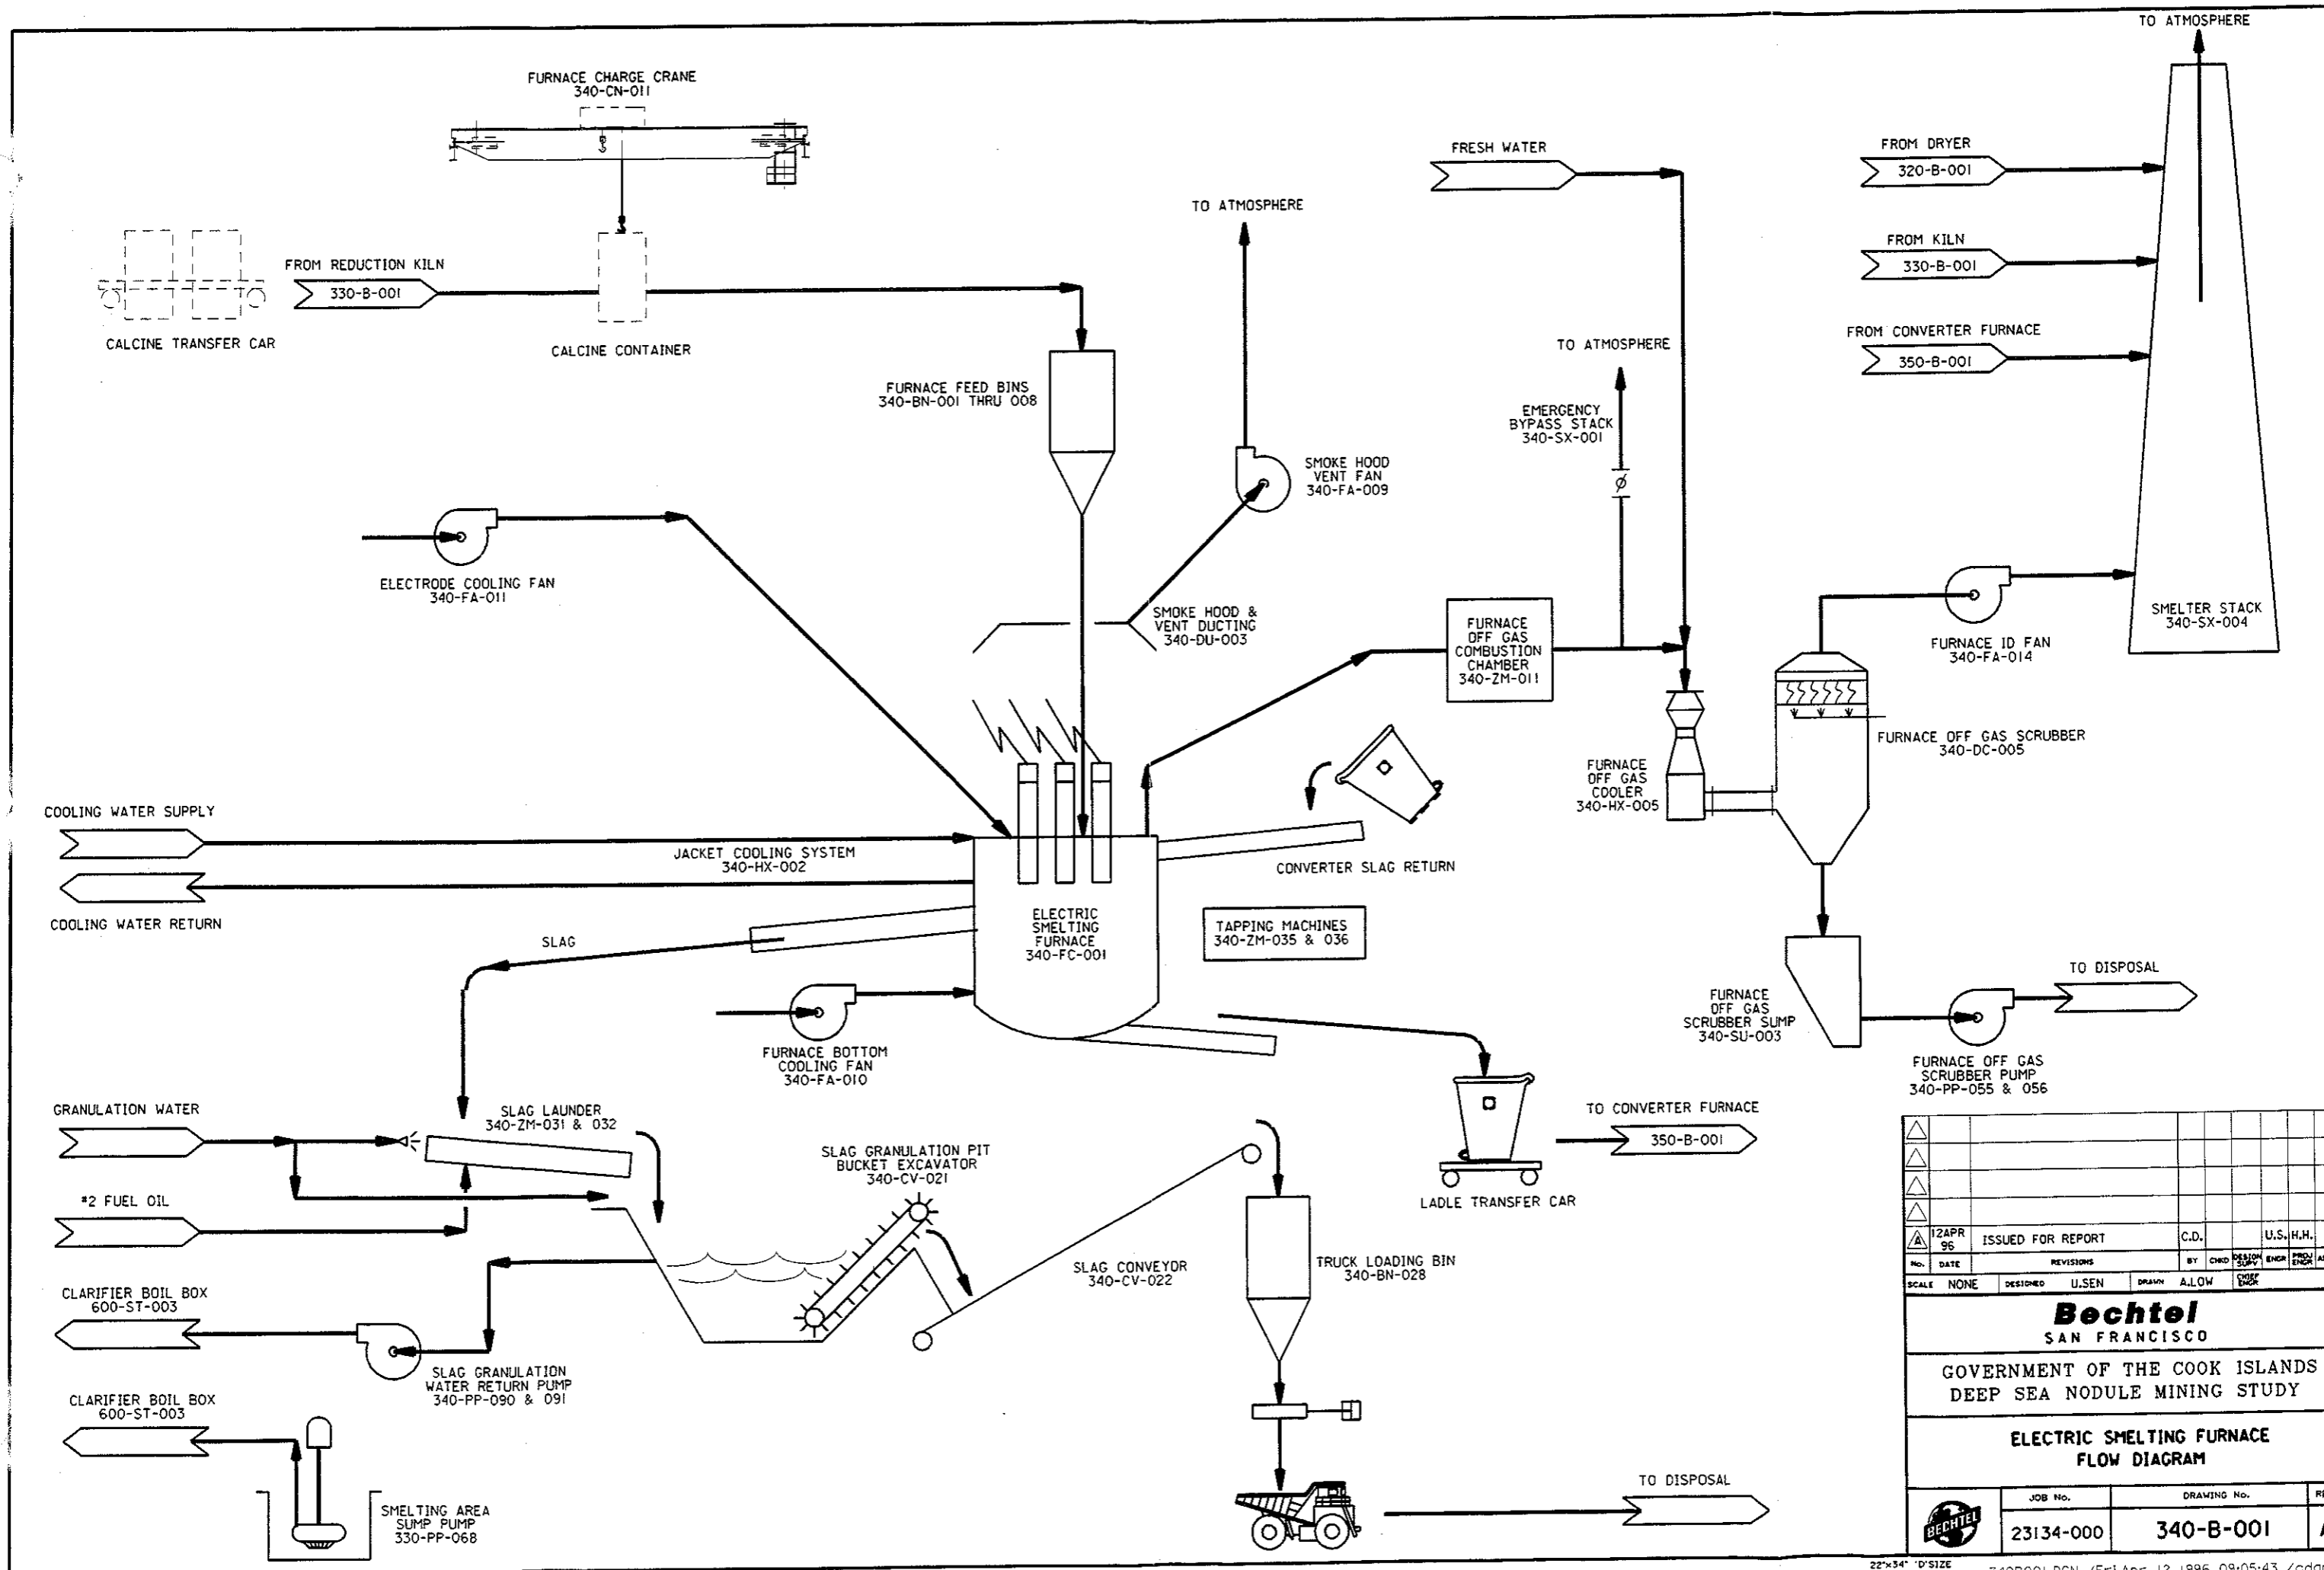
TO ATMOSPHERE

FURNACE CHARGE CRANE
340-CN-011

FRESH WATER

FROM DRYER
320-B-001

FROM KILN
330-B-001

FROM CONVERTER FURNACE
350-B-001

TO ATMOSPHERE

FROM REDUCTION KILN
330-B-001

CALCINE TRANSFER CAR

CALCINE CONTAINER

TO ATMOSPHERE

FURNACE FEED BINS
340-BN-001 THRU 008

EMERGENCY BYPASS STACK
340-SX-001

SMOKE HOOD VENT FAN
340-FA-009

ELECTRODE COOLING FAN
340-FA-011

SMOKE HOOD & VENT DUCTING
340-DU-003

FURNACE OFF GAS COMBUSTION CHAMBER
340-ZM-011

SMELTER STACK
340-SX-004

FURNACE ID FAN
340-FA-014

FURNACE OFF GAS SCRUBBER
340-DC-005

FURNACE OFF GAS COOLER
340-HX-005

COOLING WATER SUPPLY

JACKET COOLING SYSTEM
340-HX-002

CONVERTER SLAG RETURN

COOLING WATER RETURN

ELECTRIC SMELTING FURNACE
340-FC-001

TAPPING MACHINES
340-ZM-035 & 036

SLAG

TO DISPOSAL

FURNACE OFF GAS SCRUBBER SUMP
340-SU-003

FURNACE BOTTOM COOLING FAN
340-FA-010

FURNACE OFF GAS SCRUBBER PUMP
340-PP-055 & 056

GRANULATION WATER

SLAG LAUNDER
340-ZM-031 & 032

TO CONVERTER FURNACE
350-B-001

SLAG GRANULATION PIT BUCKET EXCAVATOR
340-CV-021

*2 FUEL OIL

LADLE TRANSFER CAR

CLARIFIER BOIL BOX
600-ST-003

SLAG CONVEYOR
340-CV-022

TRUCK LOADING BIN
340-BN-028

SLAG GRANULATION WATER RETURN PUMP
340-PP-090 & 091

CLARIFIER BOIL BOX
600-ST-003

TO DISPOSAL

SMELTING AREA SUMP PUMP
330-PP-068

| | | | | | | |
|---|---|---|---|---|---|---|
| A | 12APR 96 | ISSUED FOR REPORT | C.D. | | U.S. | H.H. |
| No. | DATE | REVISIONS | BY | CHKD | DESIGN SUPV | ENGR |

SCALE NONE DESIGNED U.SEN DRAWN A.LOW CHIEF ENGR

Bechtel
SAN FRANCISCO

GOVERNMENT OF THE COOK ISLANDS
DEEP SEA NODULE MINING STUDY

ELECTRIC SMELTING FURNACE
FLOW DIAGRAM

JOB No. 23134-000
DRAWING No. 340-B-001

BECHTEL

22"x34" 'D'SIZE